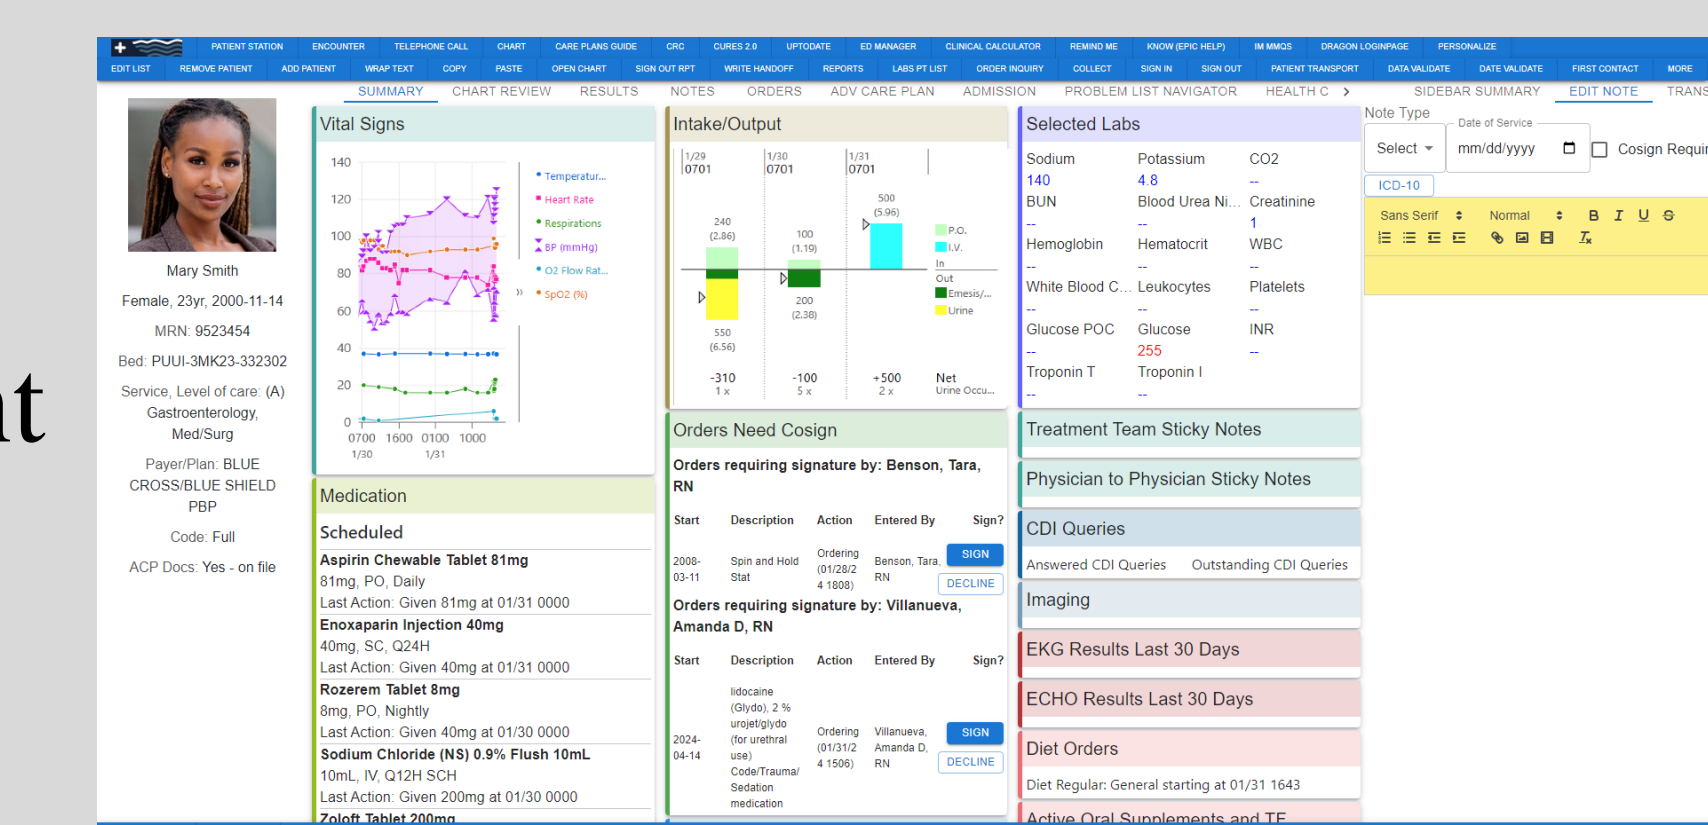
PATIENT STATION ENCOUNTER TELEPHONE CALL CHART CARE PLANS GUIDE CRC CURES 2.0 UPTODATE ED MANAGER CLINICAL CALCULATOR REMIND ME KNOW (EPIC HELP) IM MMQS DRAGON LOGINPAGE PERSONALIZE

EDIT LIST REMOVE PATIENT ADD PATIENT WRAP TEXT COPY PASTE OPEN CHART SIGN OUT RPT WRITE HANDOFF REPORTS LABS PT LIST ORDER INQUIRY COLLECT SIGN IN SIGN OUT PATIENT TRANSPORT DATA VALIDATE DATE VALIDATE FIRST CONTACT MORE

SUMMARY CHART REVIEW RESULTS NOTES ORDERS ADV CARE PLAN ADMISSION PROBLEM LIST NAVIGATOR HEALTH C SIDEBAR SUMMARY EDIT NOTE TRANS

nt

Mary Smith
Female, 23yr, 2000-11-14
MRN: 9523454
Bed: PUUI-3MK23-332302
Service, Level of care: (A) Gastroenterology, Med/Surg
Payer/Plan: BLUE CROSS/BLUE SHIELD PBP
Code: Full
ACP Docs: Yes - on file

Vital Signs
140 120 100 80 60 40 20 0
0700 1600 0100 1000
1/30 1/31
Temperatur...
Heart Rate
Respirations
BP (mmHg)
O2 Flow Rat...
SpO2 (%)

Intake/Output
1/29 0701 1/30 0701 1/31 0701
240 (2.86)
100 (1.19)
500 (5.96)
550 (6.56)
200 (2.38)
P.O.
I.V.
In
Out
Emesis/...
Urine
-310 1 x
-100 5 x
+500 2 x
Net Urine Occu...

Selected Labs
Sodium 140
Potassium 4.8
CO2 --
BUN --
Blood Urea Ni... --
Creatinine 1
Hemoglobin --
Hematocrit --
WBC --
White Blood C... --
Leukocytes --
Platelets --
Glucose POC --
Glucose 255
INR --
Troponin T --
Troponin I --

Note Type
Select
Date of Service
mm/dd/yyyy
Cosign Requi
ICD-10
Sans Serif Normal B I U S

Medication
Scheduled
Aspirin Chewable Tablet 81mg
81mg, PO, Daily
Last Action: Given 81mg at 01/31 0000
Enoxaparin Injection 40mg
40mg, SC, Q24H
Last Action: Given 40mg at 01/31 0000
Rozerem Tablet 8mg
8mg, PO, Nightly
Last Action: Given 40mg at 01/30 0000
Sodium Chloride (NS) 0.9% Flush 10mL
10mL, IV, Q12H SCH
Last Action: Given 200mg at 01/30 0000
Zoloft Tablet 200mg

Orders Need Cosign
Orders requiring signature by: Benson, Tara, RN

| Start | Description | Action | Entered By | Sign? |
|---|---|---|---|---|
| 2008-03-11 | Spin and Hold Stat | Ordering (01/28/2 4 1808) | Benson, Tara, RN | SIGN DECLINE |

Orders requiring signature by: Villanueva, Amanda D, RN

| Start | Description | Action | Entered By | Sign? |
|---|---|---|---|---|
| 2024-04-14 | lidocaine (Glydo), 2 % urojet/glydo (for urethral use) Code/Trauma/ Sedation medication | Ordering (01/31/2 4 1506) | Villanueva, Amanda D, RN | SIGN DECLINE |

Treatment Team Sticky Notes
Physician to Physician Sticky Notes
CDI Queries
Answered CDI Queries Outstanding CDI Queries
Imaging
EKG Results Last 30 Days
ECHO Results Last 30 Days
Diet Orders
Diet Regular: General starting at 01/31 1643
Active Oral Supplements and TF